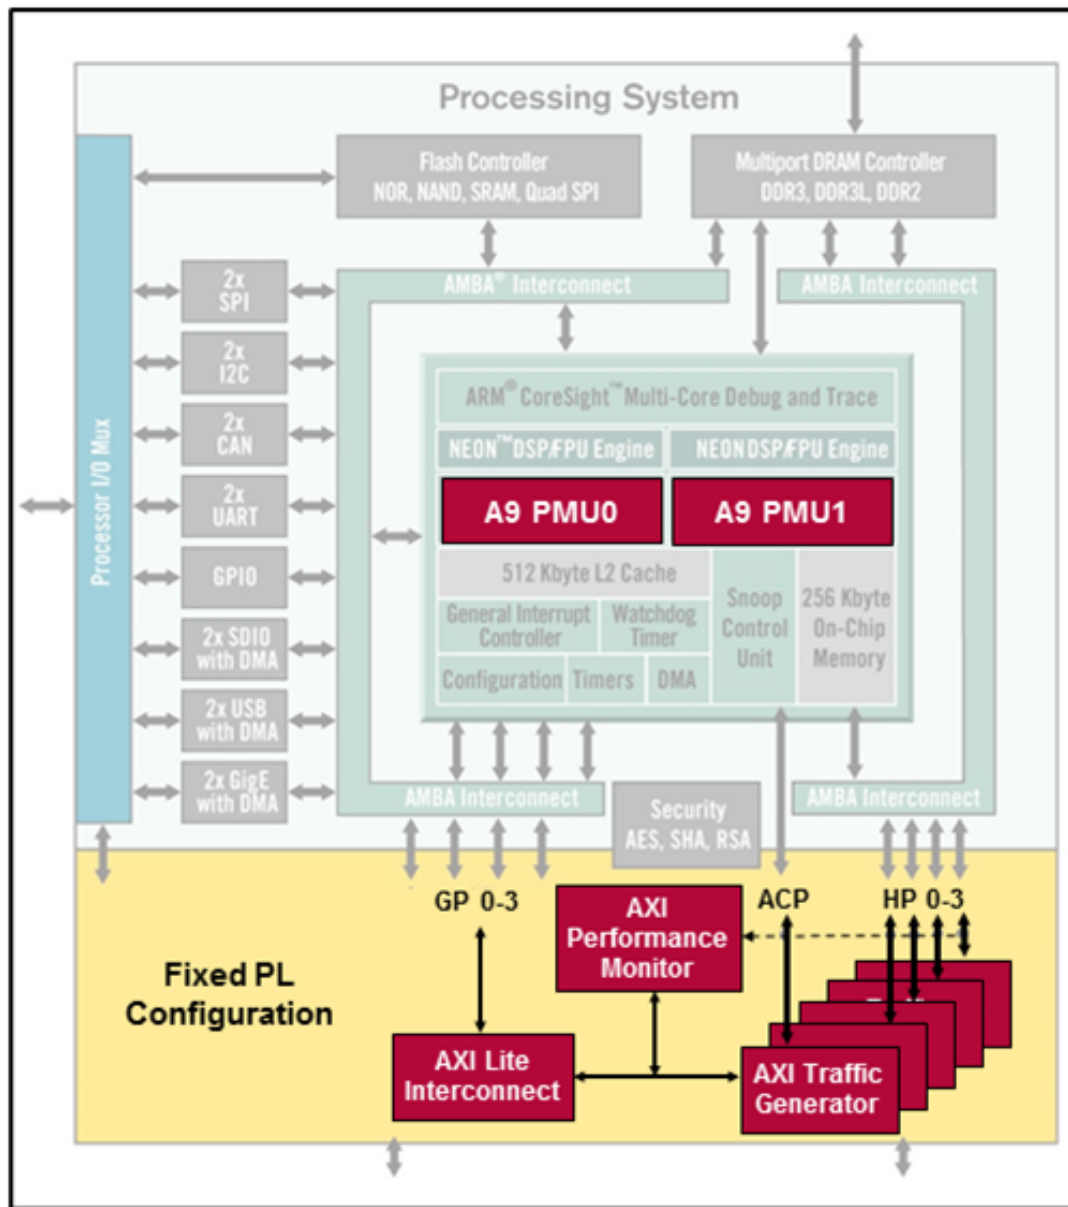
Processing System

Flash Controller
NOR, NAND, SRAM, Quad SPI

Multiport DRAM Controller
DDR3, DDR3L, DDR2

Processor I/O Mux

2x SPI

2x I2C

2x CAN

2x UART

GPIO

2x SDIO with DMA

2x USB with DMA

2x GigE with DMA

AMBA® Interconnect

AMBA Interconnect

ARM® CoreSight™ Multi-Core Debug and Trace

NEON™ DSP/FPU Engine

NEON DSP/FPU Engine

A9 PMU0

A9 PMU1

512 Kbyte L2 Cache

General Interrupt Controller

Watchdog Timer

Configuration

Timers

DMA

Snoop Control Unit

256 Kbyte On-Chip Memory

AMBA Interconnect

Security
AES, SHA, RSA

AMBA Interconnect

Fixed PL Configuration

GP 0-3

AXI Performance Monitor

ACP

HP 0-3

AXI Lite Interconnect

AXI Traffic Generator